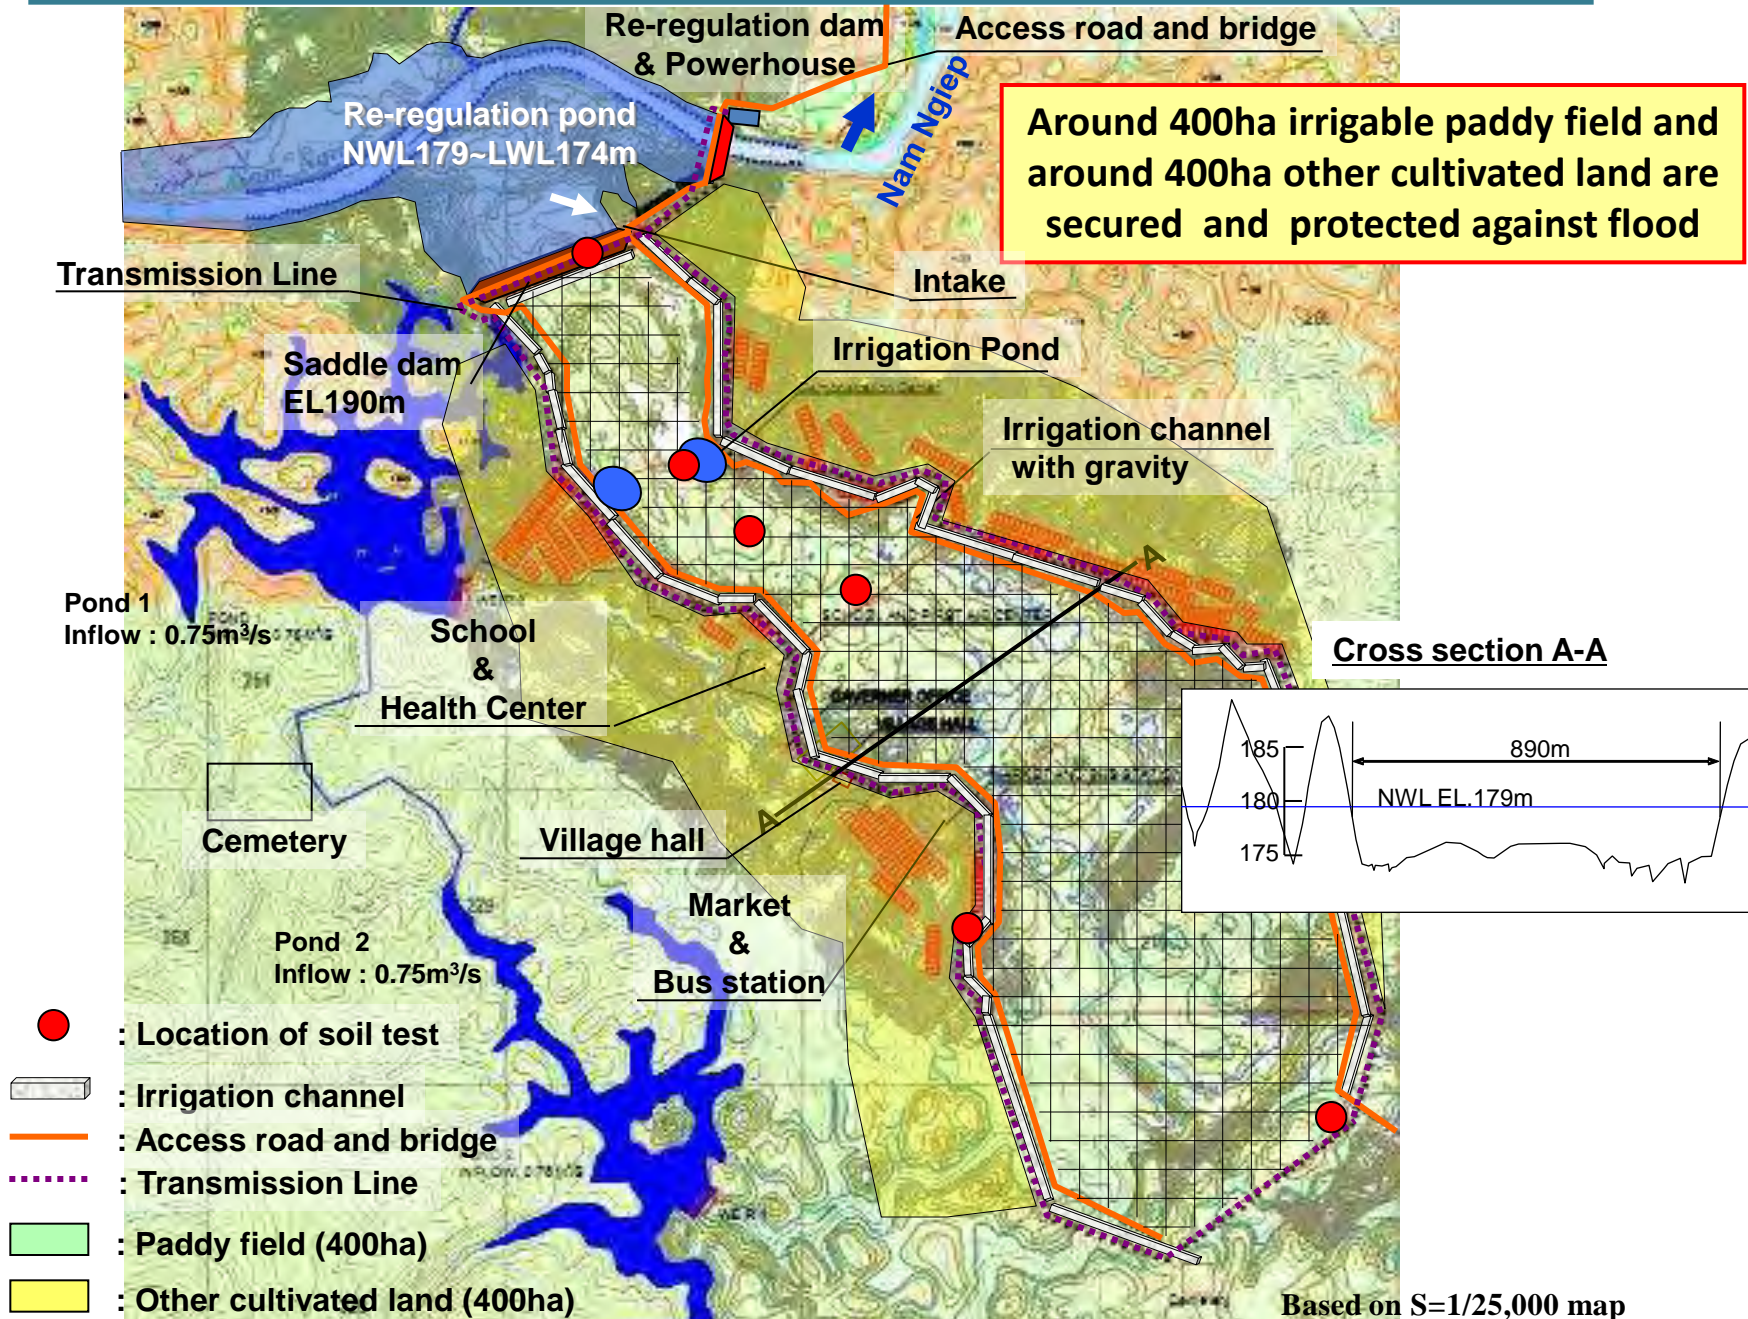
Re-regulation dam & Powerhouse

Access road and bridge

Re-regulation pond NWL179~LWL174m

Nam Ngiep

Around 400ha irrigable paddy field and around 400ha other cultivated land are secured and protected against flood

Transmission Line

Intake

Saddle dam EL190m

Irrigation Pond

Irrigation channel with gravity

Pond 1
Inflow : 0.75m³/s

School & Health Center

A

Cross section A-A

185
180
175
890m
NWL EL.179m

Cemetery

Village hall

A

Market & Bus station

Pond 2
Inflow : 0.75m³/s

: Location of soil test

: Irrigation channel

: Access road and bridge

: Transmission Line

: Paddy field (400ha)

: Other cultivated land (400ha)

Based on S=1/25,000 map